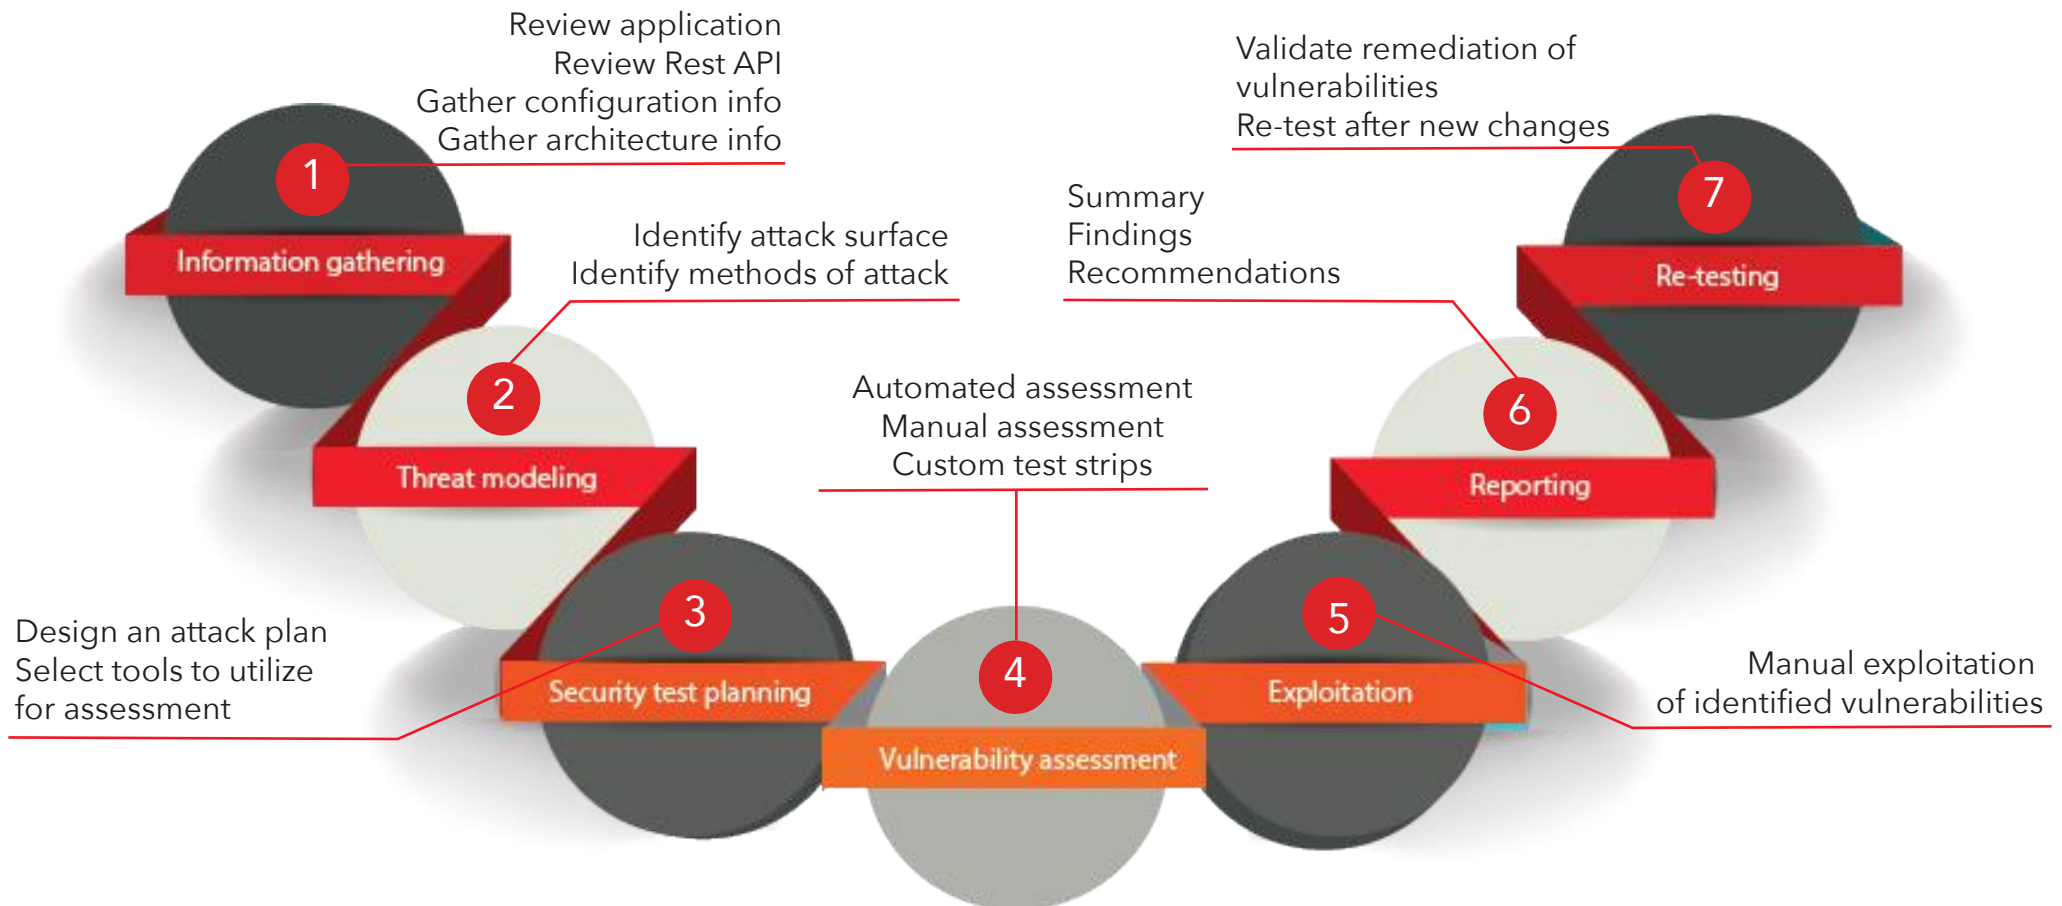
Review application
Review Rest API
Gather configuration info
Gather architecture info

1

Information gathering

Identify attack surface
Identify methods of attack

2

Threat modeling

Design an attack plan
Select tools to utilize
for assessment

3

Security test planning

Automated assessment
Manual assessment
Custom test strips

4

Vulnerability assessment

5

Exploitation

Manual exploitation
of identified vulnerabilities

Summary
Findings
Recommendations

6

Reporting

Validate remediation of
vulnerabilities
Re-test after new changes

7

Re-testing